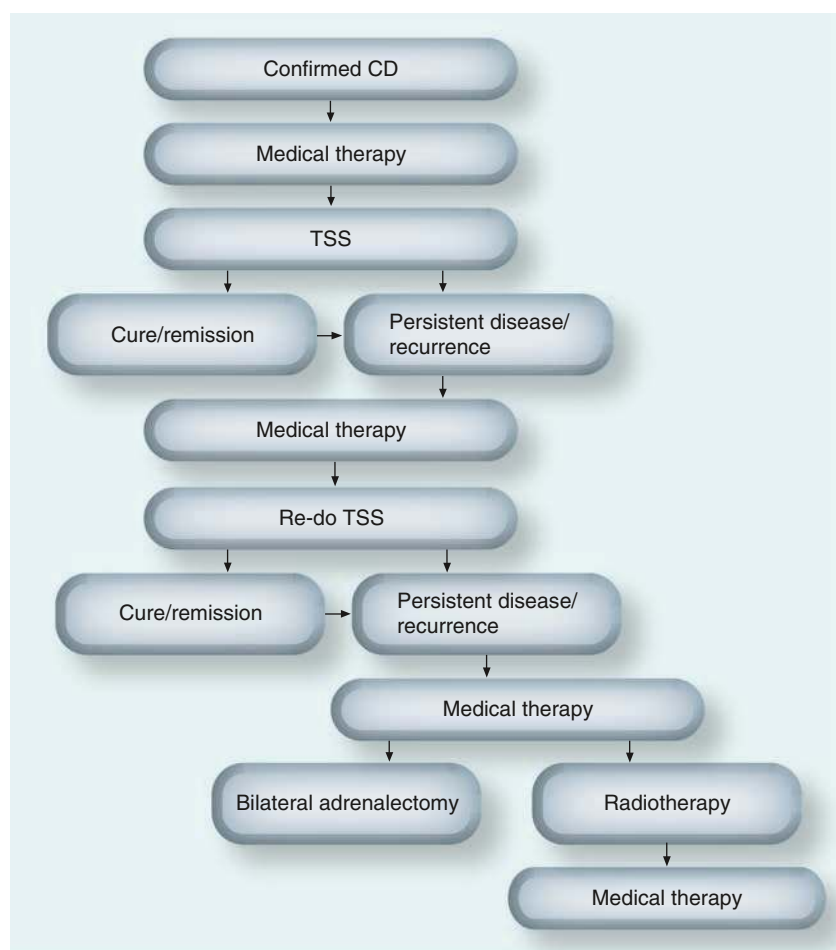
Confirmed CD

Medical therapy

TSS

Cure/remission

Persistent disease/ recurrence

Medical therapy

Re-do TSS

Cure/remission

Persistent disease/ recurrence

Medical therapy

Bilateral adrenalectomy

Radiotherapy

Medical therapy